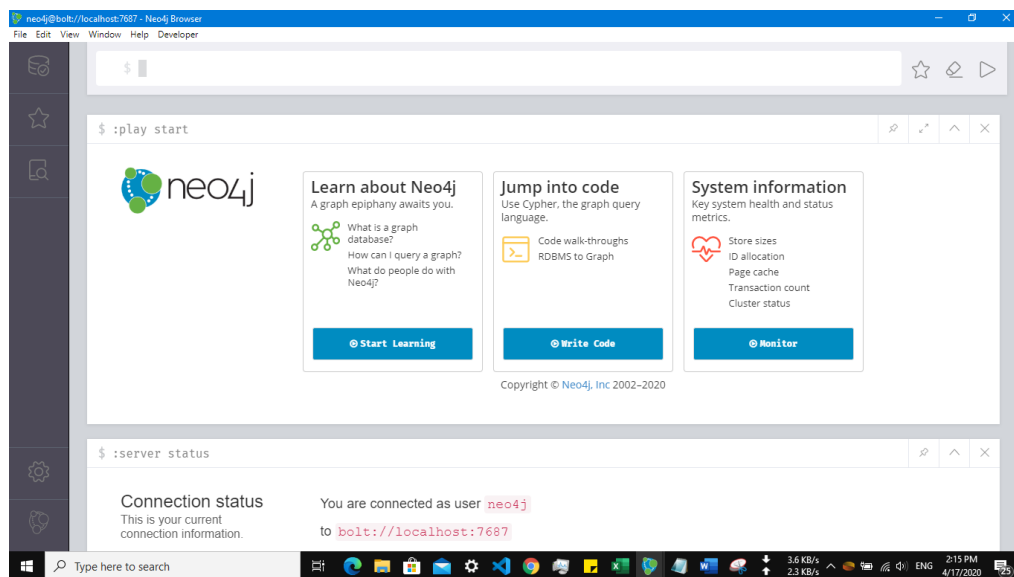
neo4j@bolt://localhost:7687 - Neo4j Browser

File Edit View Window Help Developer

$

$ :play start

neo4j

Learn about Neo4j
A graph epiphany awaits you.

What is a graph database?
How can I query a graph?
What do people do with Neo4j?

Start Learning

Jump into code
Use Cypher, the graph query language.

Code walk-throughs
RDBMS to Graph

Write Code

System information
Key system health and status metrics.

Store sizes
ID allocation
Page cache
Transaction count
Cluster status

Monitor

Copyright © Neo4j, Inc 2002–2020

$ :server status

Connection status
This is your current connection information.

You are connected as user neo4j

to bolt://localhost:7687

Type here to search

3.6 KB/s
2.3 KB/s

ENG

2:15 PM
4/17/2020

25